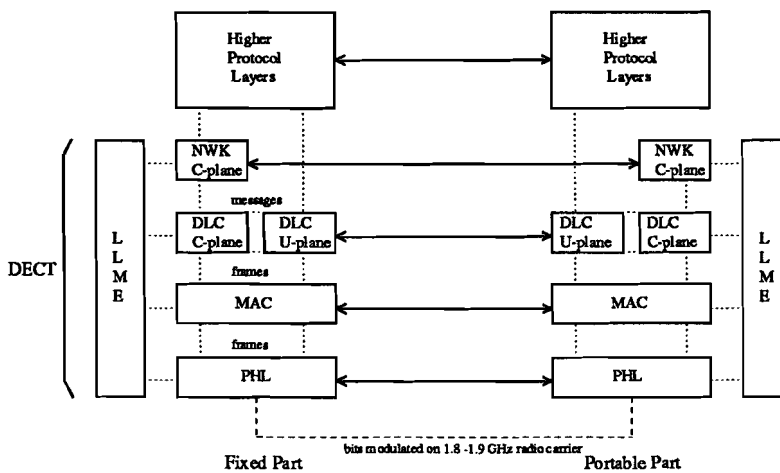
Higher Protocol Layers

Higher Protocol Layers

DECT

L L M E

NWK C-plane

NWK C-plane

messages

DLC C-plane

DLC U-plane

DLC U-plane

DLC C-plane

L L M E

frames

MAC

MAC

frames

PHL

PHL

bits modulated on 1.8 -1.9 GHz radio carrier

Fixed Part

Portable Part